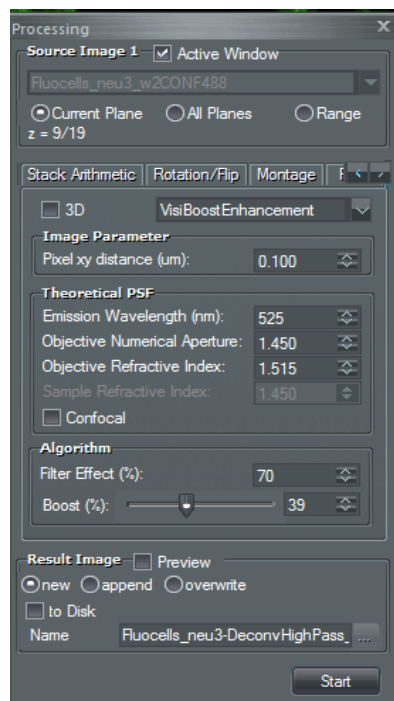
Processing
X
Source Image 1
Active Window
Fluocells_neu3_w2CONF488
Current Plane
All Planes
Range
z = 9/19
Stack Arithmetic
Rotation/Flip
Montage
F
3D
VisiBoostEnhancement
Image Parameter
Pixel xy distance (um):
0.100
Theoretical PSF
Emission Wavelength (nm):
525
Objective Numerical Aperture:
1.450
Objective Refractive Index:
1.515
Sample Refractive Index:
1.450
Confocal
Algorithm
Filter Effect (%):
70
Boost (%):
39
Result Image
Preview
new
append
overwrite
to Disk
Name
Fluocells_neu3-DeconvHighPass_
...
Start